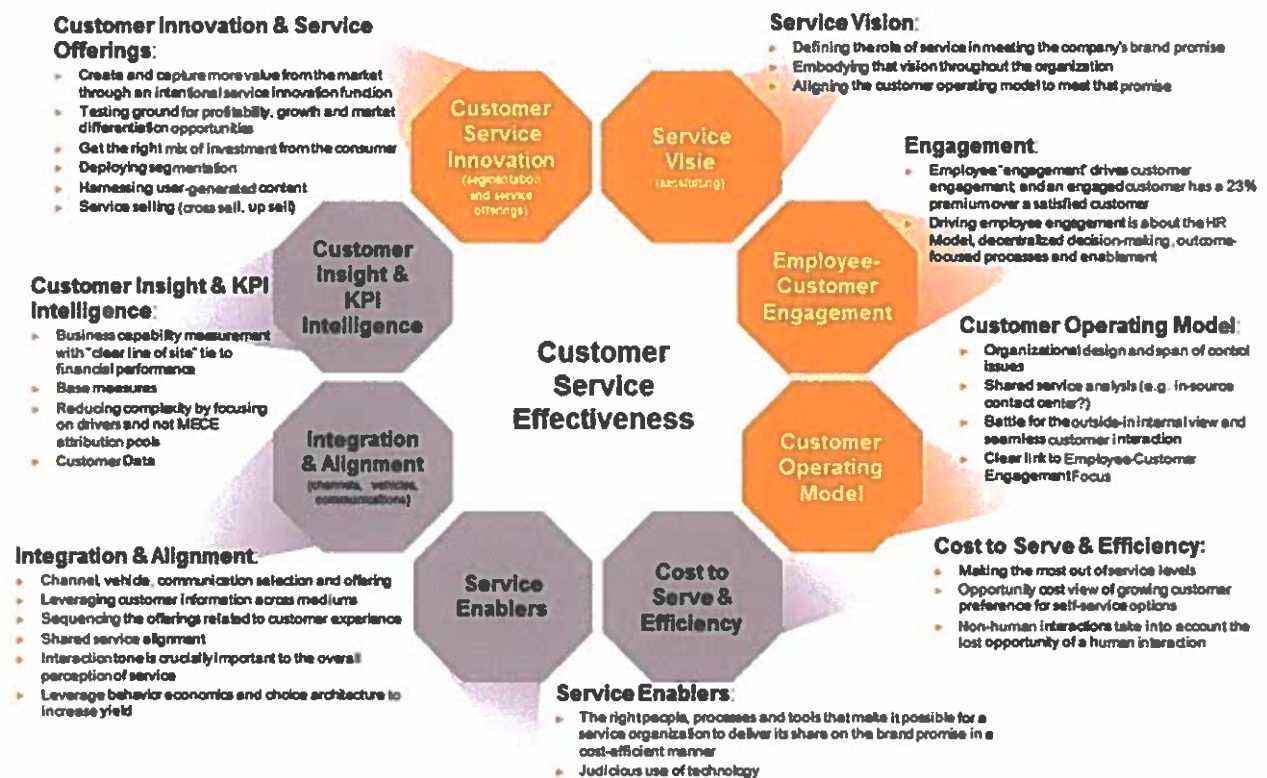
Customer Innovation & Service Offerings:
- Create and capture more value from the market through an intentional service innovation function
- Testing ground for profitability, growth and market differentiation opportunities
- Get the right mix of investment from the consumer
- Deploying segmentation
- Harnessing user-generated content
- Service selling (cross sell, up sell)

Service Vision:
- Defining the role of service in meeting the company's brand promise
- Embodying that vision throughout the organization
- Aligning the customer operating model to meet that promise

Customer Service Innovation (segmentation and service offerings)

Service Visie (consulting)

Engagement:
- Employee "engagement" drives customer engagement, and an engaged customer has a 23% premium over a satisfied customer
- Driving employee engagement is about the HR Model, decentralized decision-making, outcome-focused processes and enablement

Customer Insight & KPI Intelligence

Employee-Customer Engagement

Customer Insight & KPI Intelligence:
- Business capability measurement with "clear line of site" tie to financial performance
- Base measures
- Reducing complexity by focusing on drivers and not MECE attribution pools
- Customer Data

Customer Service Effectiveness

Customer Operating Model:
- Organizational design and span of control issues
- Shared service analysis (e.g. in-source contact center?)
- Battle for the outside-in internal view and seamless customer interaction
- Clear link to Employee-Customer Engagement Focus

Integration & Alignment (channels, vehicles, communications)

Customer Operating Model

Integration & Alignment:
- Channel, vehicle, communication selection and offering
- Leveraging customer information across mediums
- Sequencing the offerings related to customer experience
- Shared service alignment
- Interaction tone is crucially important to the overall perception of service
- Leverage behavior economics and choice architecture to increase yield

Service Enablers

Cost to Serve & Efficiency

Cost to Serve & Efficiency:
- Making the most out of service levels
- Opportunity cost view of growing customer preference for self-service options
- Non-human interactions take into account the lost opportunity of a human interaction

Service Enablers:
- The right people, processes and tools that make it possible for a service organization to deliver its share on the brand promise in a cost-efficient manner
- Judicious use of technology